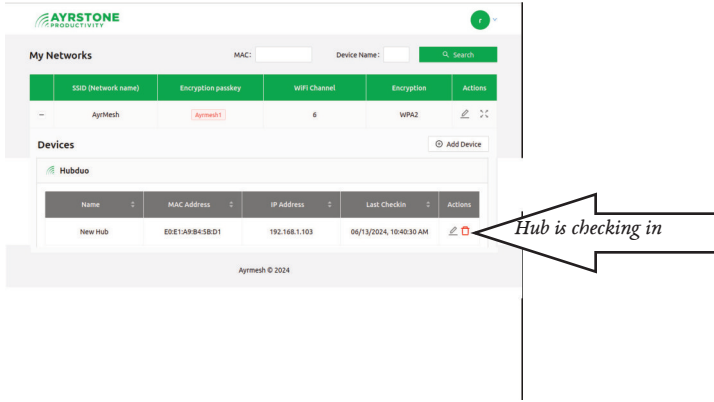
AYRSTONE PRODUCTIVITY

r

My Networks

MAC:

Device Name:

Search

| | SSID (Network name) | Encryption passkey | WiFi Channel | Encryption | Actions |
|---|---|---|---|---|---|
| − | AyrMesh | Aymesh1 | 6 | WPA2 | |

Devices

Add Device

Hubduo

| Name | MAC Address | IP Address | Last Checkin | Actions |
|---|---|---|---|---|
| New Hub | E0:E1:A9:B4:5B:D1 | 192.168.1.103 | 06/13/2024, 10:40:30 AM | |

Hub is checking in

Ayrmesh © 2024